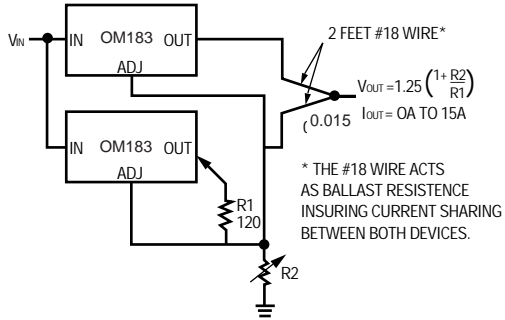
$V_{IN}$

IN OM183 OUT
ADJ

2 FEET #18 WIRE*

$V_{OUT} = 1.25 \left(1 + \frac{R2}{R1}\right)$

($0.015$

$I_{OUT}$ = OA TO 15A

IN OM183 OUT
ADJ

R1
120

R2

* THE #18 WIRE ACTS AS BALLAST RESISTENCE INSURING CURRENT SHARING BETWEEN BOTH DEVICES.